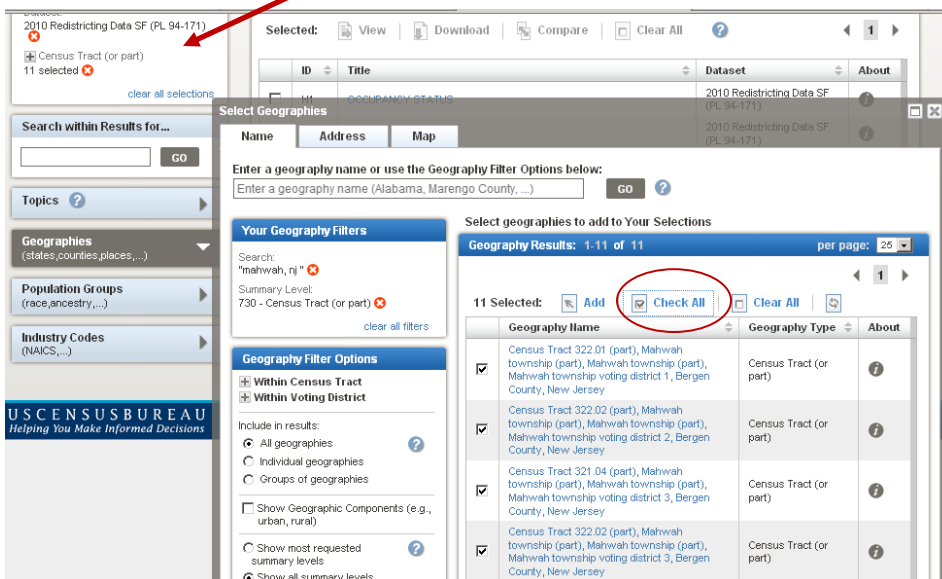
Dataset:
2010 Redistricting Data SF (PL 94-171)

Census Tract (or part)
11 selected

clear all selections

Search within Results for...

GO

Topics

Geographies
(states,counties,places,...)

Population Groups
(race,ancestry,...)

Industry Codes
(NAICS,...)

USCENSUSBUREAU
Helping You Make Informed Decisions

Selected: View Download Compare Clear All

1

| ID | Title | Dataset | About |
|---|---|---|---|
| H1 | OCCUPANCY STATUS | 2010 Redistricting Data SF (PL 94-171) | |
| | | 2010 Redistricting Data SF (PL 94-171) | |

Select Geographies

Name Address Map

Enter a geography name or use the Geography Filter Options below:

Enter a geography name (Alabama, Marengo County, ...) GO

Your Geography Filters

Search:
"mahwah, nj"
Summary Level:
730 - Census Tract (or part)

clear all filters

Geography Filter Options

Within Census Tract
Within Voting District

Include in results:
All geographies
Individual geographies
Groups of geographies

Show Geographic Components (e.g., urban, rural)

Show most requested summary levels
Show all summary levels

Select geographies to add to Your Selections

Geography Results: 1-11 of 11 per page: 25

1

11 Selected: Add Check All Clear All

| | Geography Name | Geography Type | About |
|---|---|---|---|
| ☑ | Census Tract 322.01 (part), Mahwah township (part), Mahwah township (part), Mahwah township voting district 1, Bergen County, New Jersey | Census Tract (or part) | |
| ☑ | Census Tract 322.02 (part), Mahwah township (part), Mahwah township (part), Mahwah township voting district 2, Bergen County, New Jersey | Census Tract (or part) | |
| ☑ | Census Tract 321.04 (part), Mahwah township (part), Mahwah township (part), Mahwah township voting district 3, Bergen County, New Jersey | Census Tract (or part) | |
| ☑ | Census Tract 322.02 (part), Mahwah township (part), Mahwah township (part), Mahwah township voting district 3, Bergen County, New Jersey | Census Tract (or part) | |